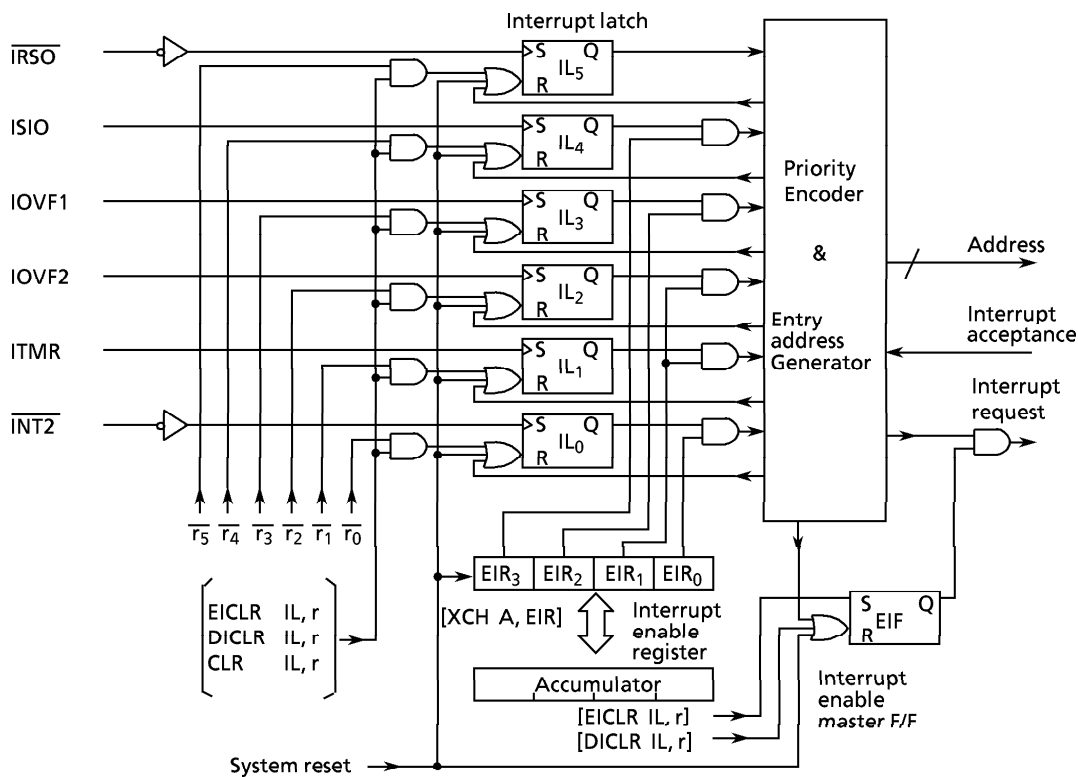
Interrupt latch

$\overline{IRSO}$

ISIO

IOVF1

IOVF2

ITMR

$\overline{INT2}$

S $IL_5$ Q R

S $IL_4$ Q R

S $IL_3$ Q R

S $IL_2$ Q R

S $IL_1$ Q R

S $IL_0$ Q R

Priority Encoder

&

Entry address Generator

Address

Interrupt acceptance

Interrupt request

$\overline{r_5}$ $\overline{r_4}$ $\overline{r_3}$ $\overline{r_2}$ $\overline{r_1}$ $\overline{r_0}$

EICLR IL, r
DICLR IL, r
CLR IL, r

$EIR_3$ $EIR_2$ $EIR_1$ $EIR_0$

[XCH A, EIR]

Interrupt enable register

Accumulator

[EICLR IL, r]

[DICLR IL, r]

S EIF Q R

Interrupt enable master F/F

System reset